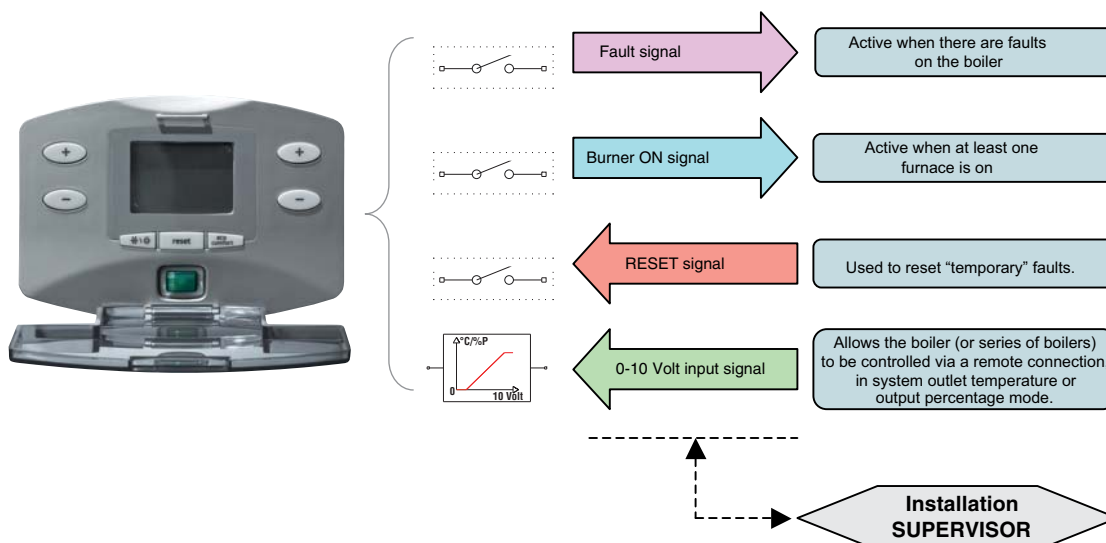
+
−
+
−
reset

Fault signal
Active when there are faults on the boiler

Burner ON signal
Active when at least one furnace is on

RESET signal
Used to reset “temporary” faults.

°C/%P
0
10 Volt
0-10 Volt input signal
Allows the boiler (or series of boilers) to be controlled via a remote connection in system outlet temperature or output percentage mode.

Installation SUPERVISOR